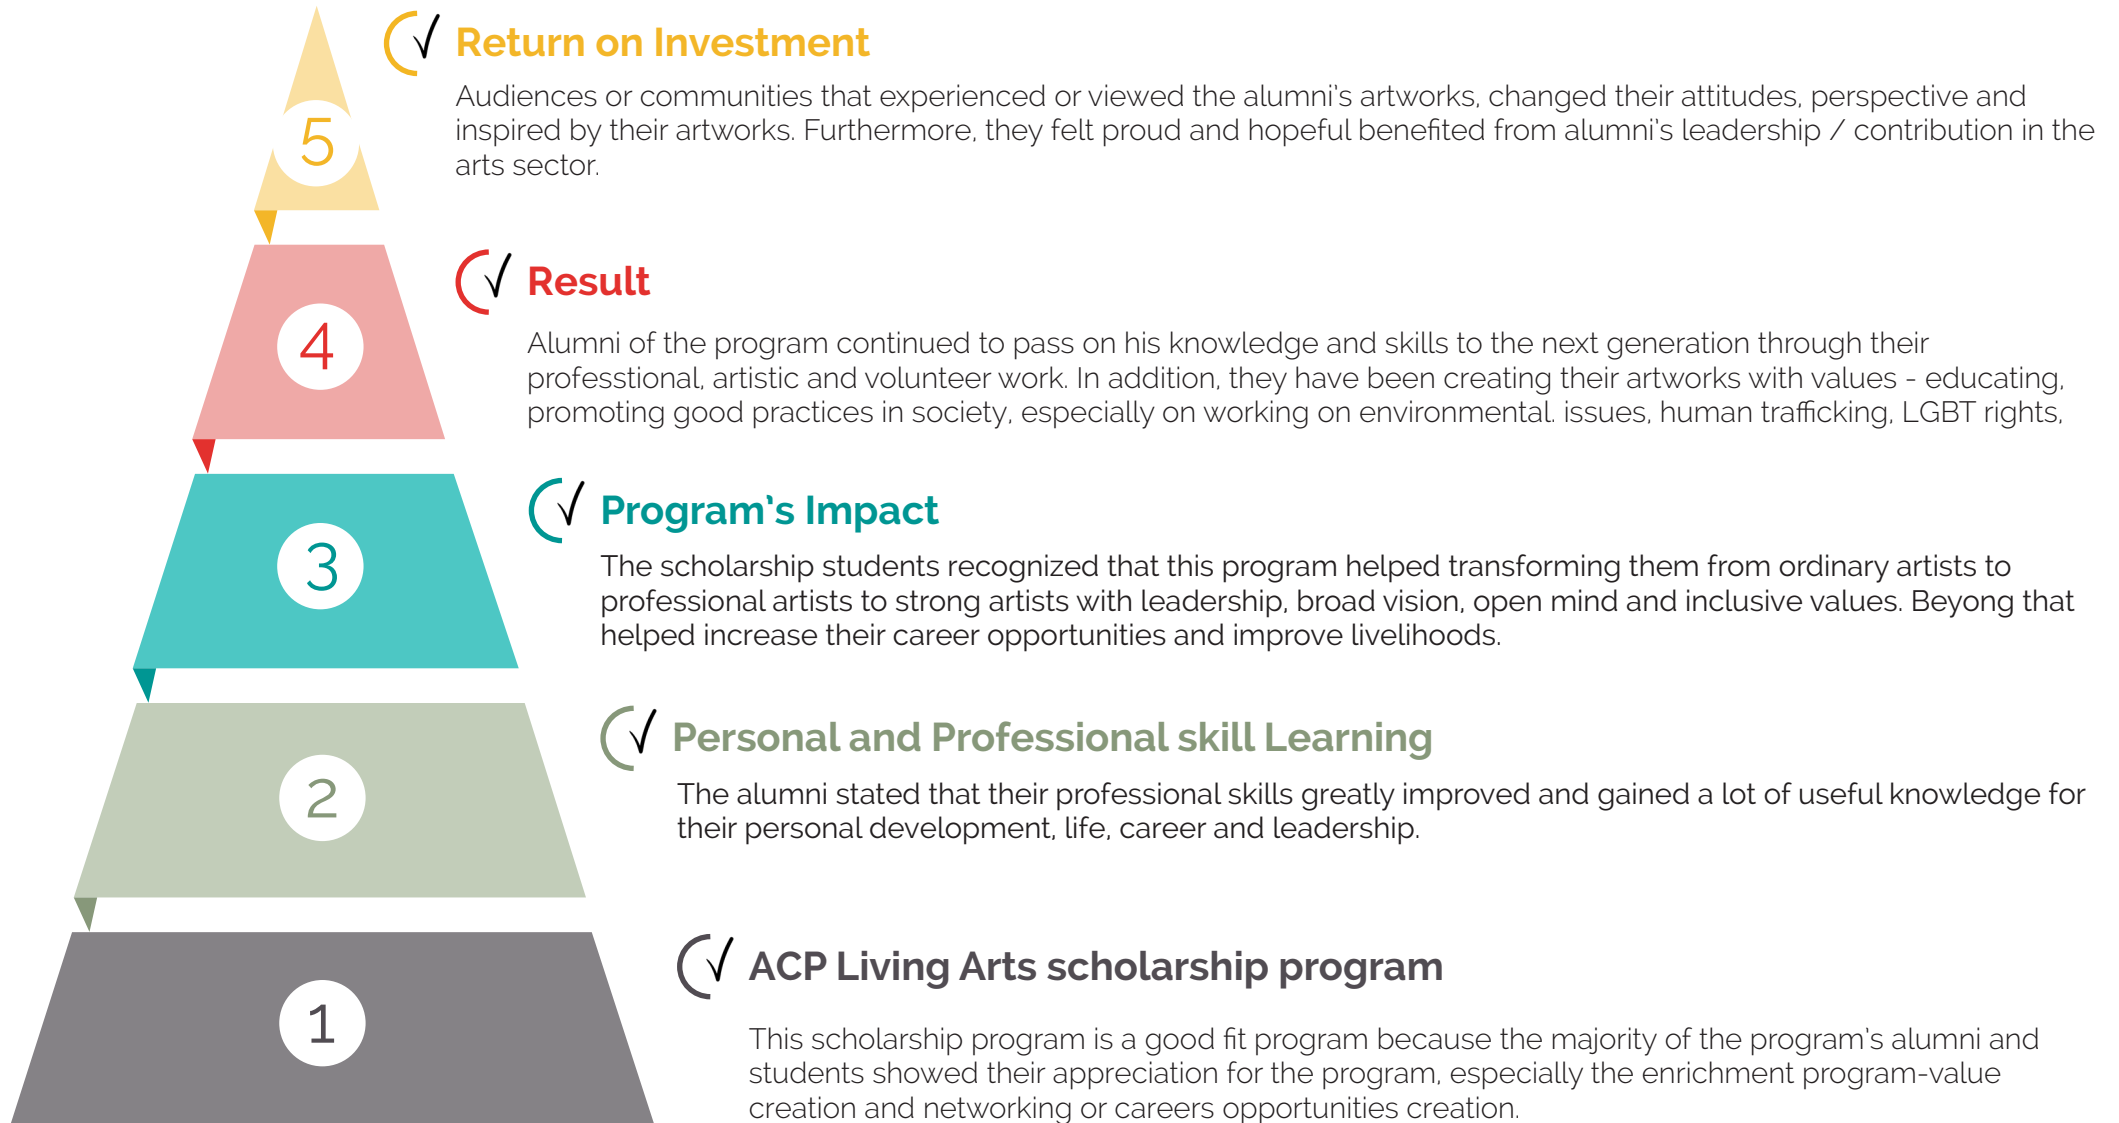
5

Return on Investment

Audiences or communities that experienced or viewed the alumni's artworks, changed their attitudes, perspective and inspired by their artworks. Furthermore, they felt proud and hopeful benefited from alumni's leadership / contribution in the arts sector.

4

Result

Alumni of the program continued to pass on his knowledge and skills to the next generation through their professtional, artistic and volunteer work. In addition, they have been creating their artworks with values - educating, promoting good practices in society, especially on working on environmental. issues, human trafficking, LGBT rights,

3

Program's Impact

The scholarship students recognized that this program helped transforming them from ordinary artists to professional artists to strong artists with leadership, broad vision, open mind and inclusive values. Beyong that helped increase their career opportunities and improve livelihoods.

2

Personal and Professional skill Learning

The alumni stated that their professional skills greatly improved and gained a lot of useful knowledge for their personal development, life, career and leadership.

1

ACP Living Arts scholarship program

This scholarship program is a good fit program because the majority of the program's alumni and students showed their appreciation for the program, especially the enrichment program-value creation and networking or careers opportunities creation.